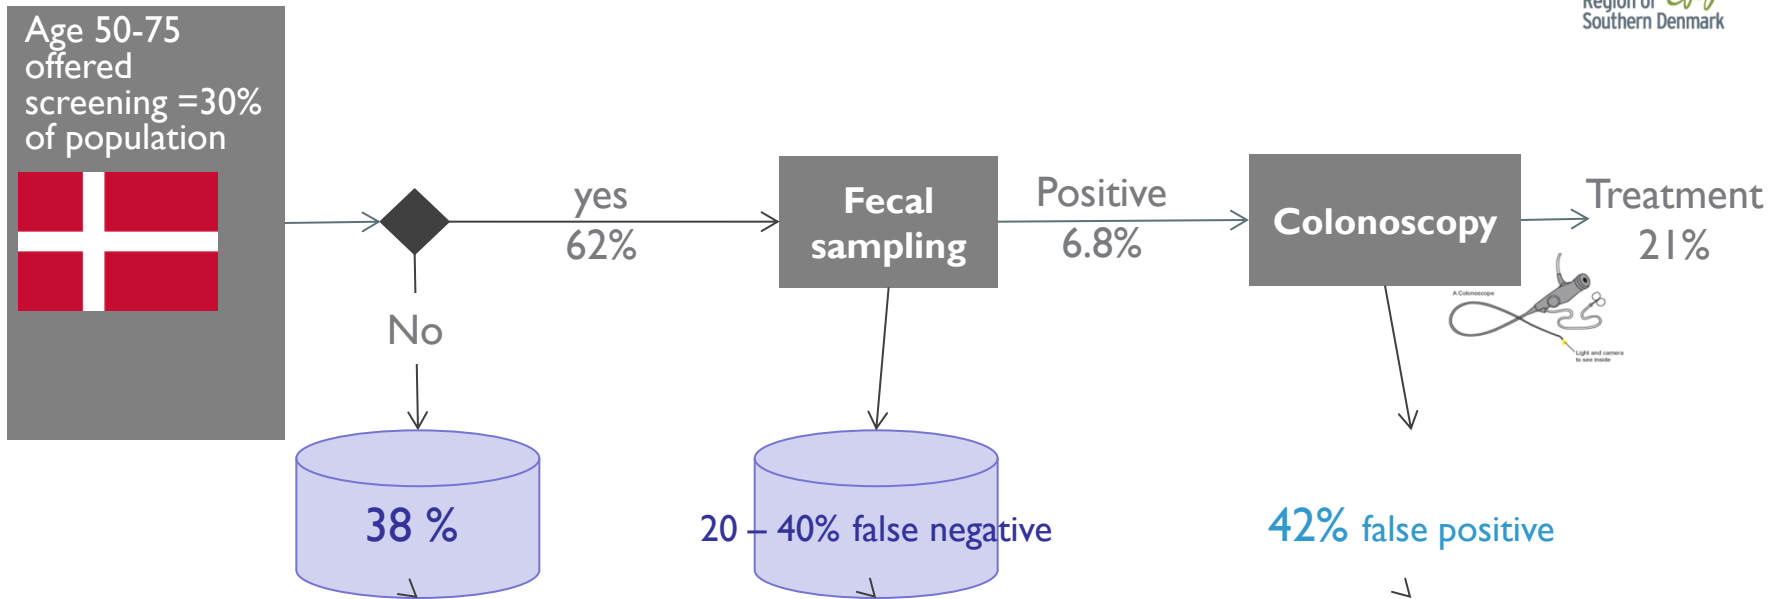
Region of
Southern Denmark

Age 50-75 offered screening =30% of population

yes
62%

No

Fecal sampling

Positive
6.8%

Colonoscopy

Treatment
21%

A Colonoscope

Light and camera to see inside

38 %

20 – 40% false negative

42% false positive